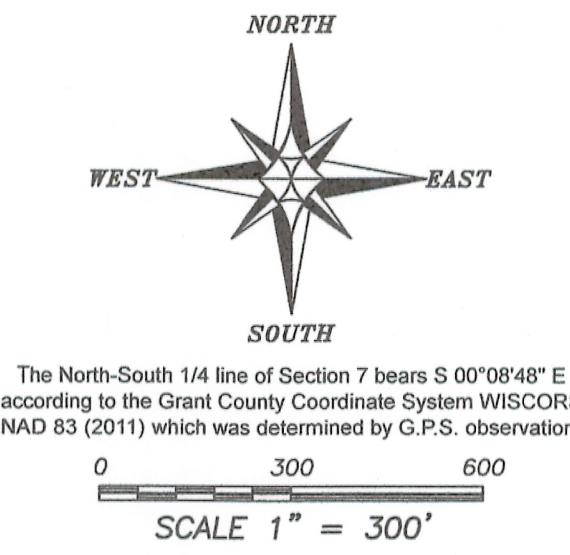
NORTH

WEST

EAST

SOUTH

The North-South 1/4 line of Section 7 bears S 00°08'48" E according to the Grant County Coordinate System WISCOR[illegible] NAD 83 (2011) which was determined by G.P.S. observatio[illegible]

0 300 600

SCALE 1" = 300'